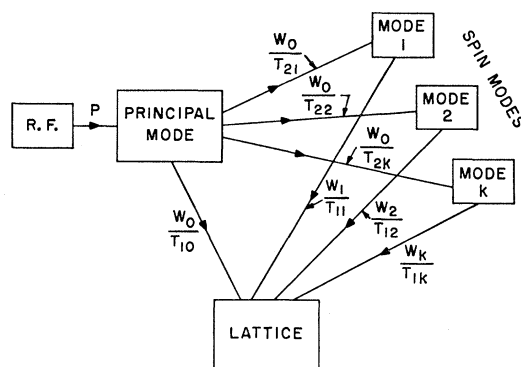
R. F.

P

PRINCIPAL MODE

$\frac{W_0}{T_{21}}$

MODE 1

SPIN MODES

$\frac{W_0}{T_{22}}$

MODE 2

$\frac{W_0}{T_{2K}}$

MODE k

$\frac{W_1}{T_{11}}$

$\frac{W_2}{T_{12}}$

$\frac{W_0}{T_{10}}$

$\frac{W_K}{T_{1K}}$

LATTICE